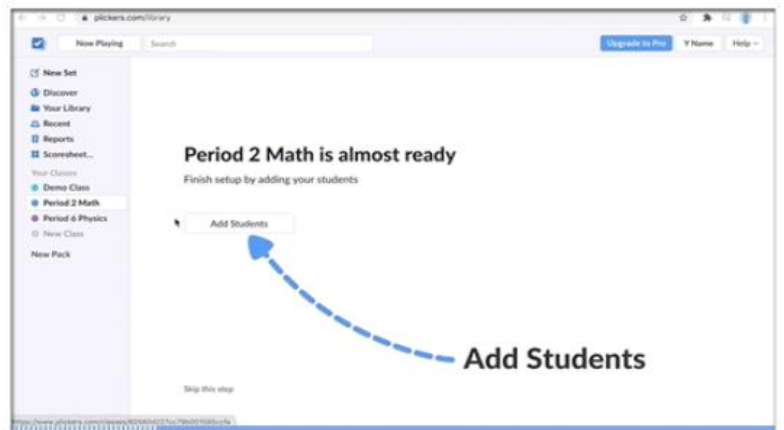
plickers.com/library

Now Playing

Search

Upgrade to Pro

Y Name

Help

New Set

Discover

Your Library

Recent

Reports

Scoresheet...

Your Classes

Demo Class

Period 2 Math

Period 6 Physics

New Class

New Pack

Period 2 Math is almost ready

Finish setup by adding your students

Add Students

Add Students

Skip this step

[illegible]